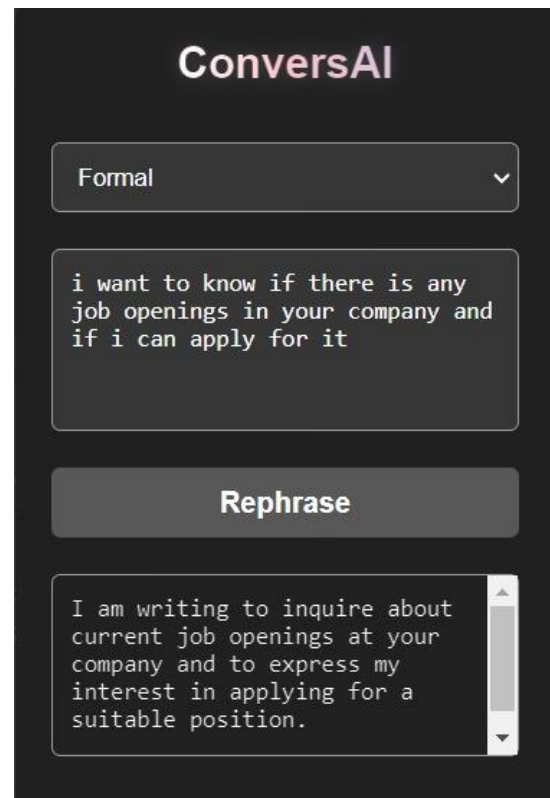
ConversAI

Formal

i want to know if there is any job openings in your company and if i can apply for it

Rephrase

I am writing to inquire about current job openings at your company and to express my interest in applying for a suitable position.